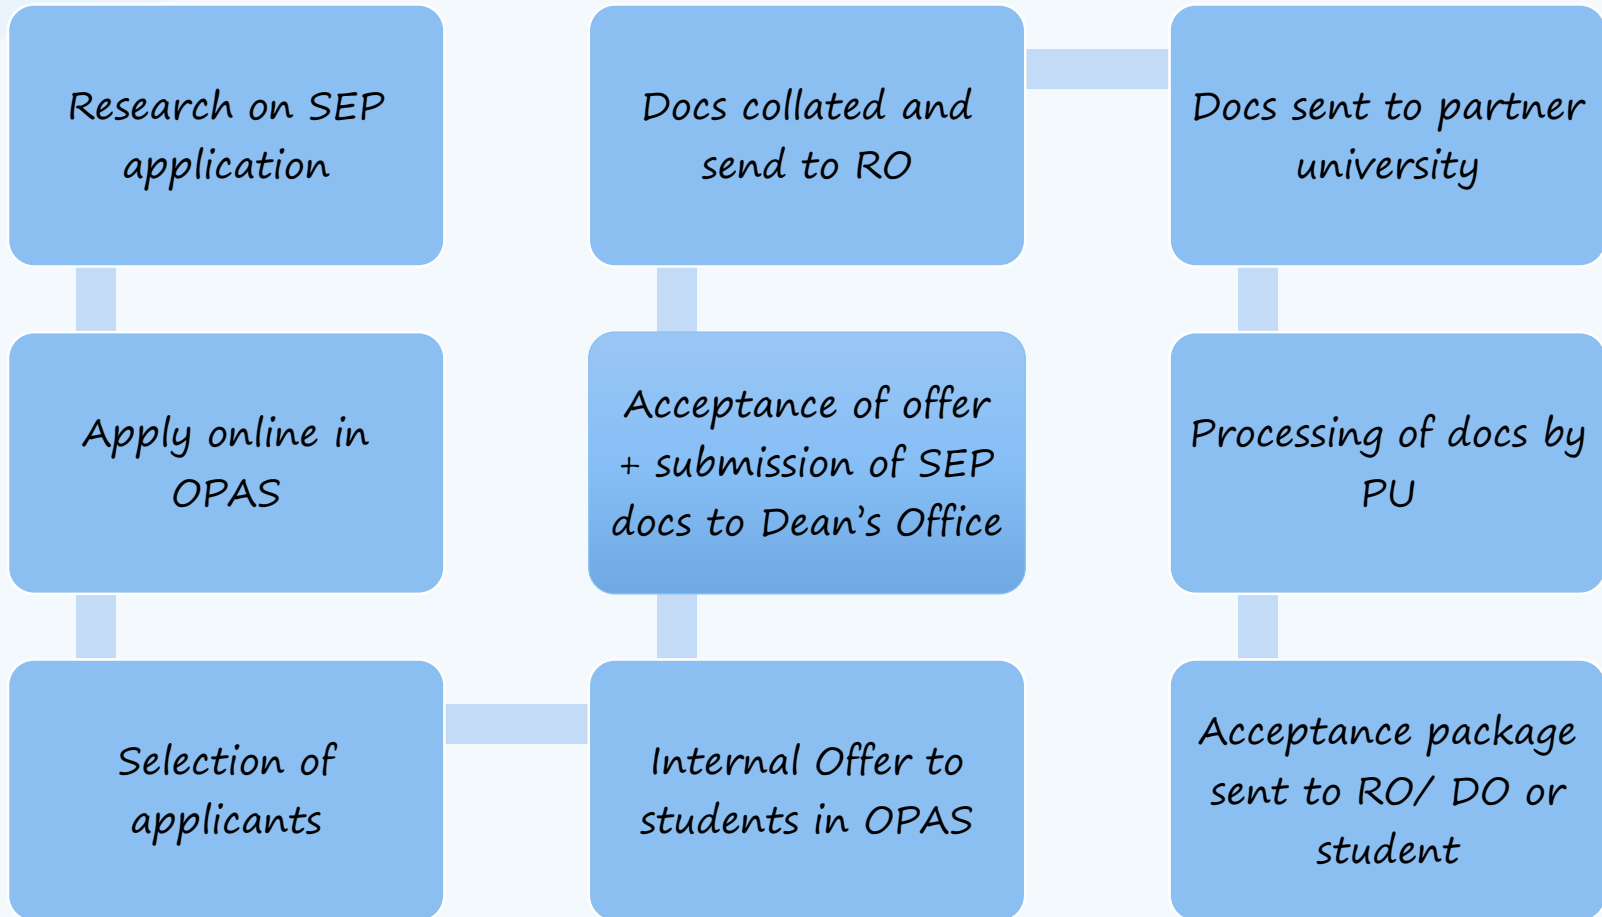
Research on SEP application

Apply online in OPAS

Selection of applicants

Internal Offer to students in OPAS

Acceptance of offer + submission of SEP docs to Dean's Office

Docs collated and send to RO

Docs sent to partner university

Processing of docs by PU

Acceptance package sent to RO/ DO or student